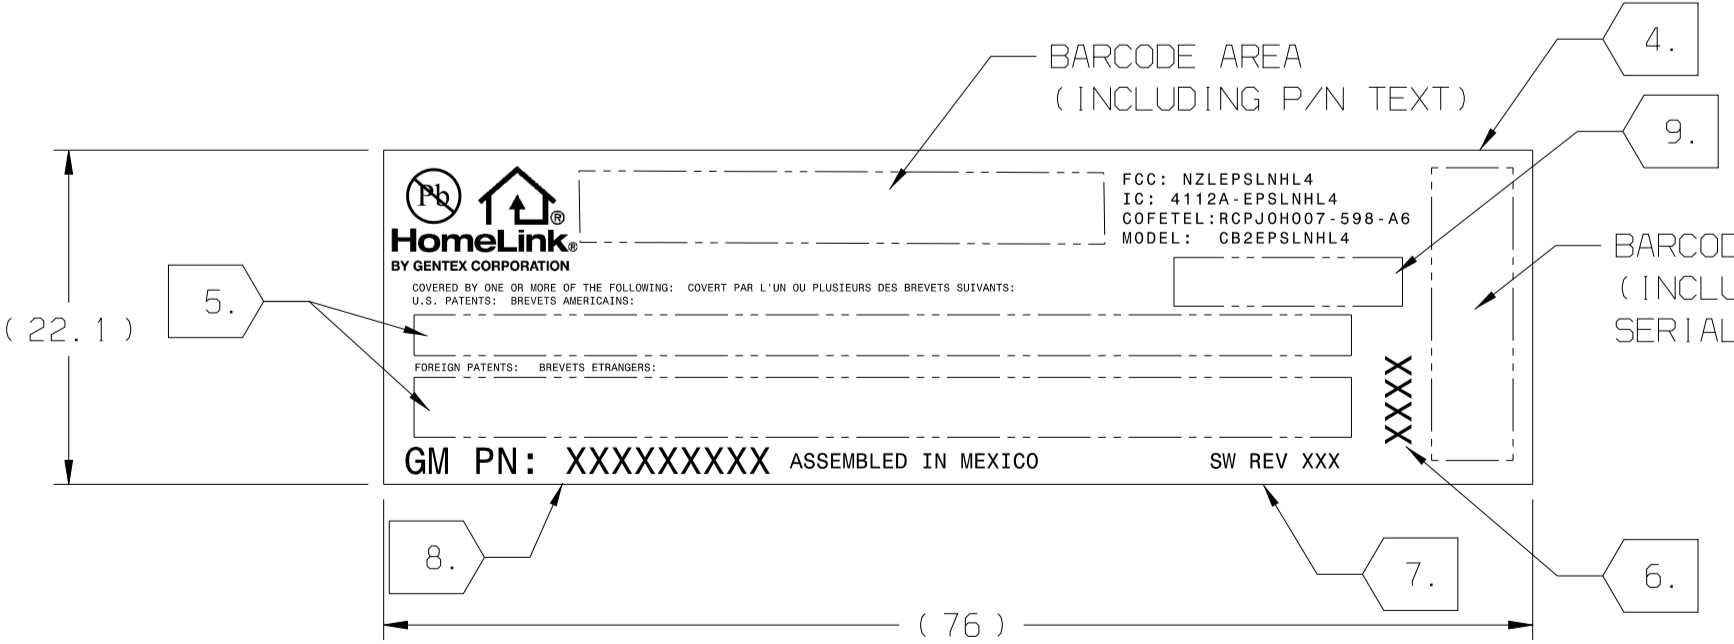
BARCODE AREA
(INCLUDING P/N TEXT)

4.

9.

BARCOD
(INCLU
SERIAL

Pb

HomeLink®
BY GENTEX CORPORATION

FCC: NZLEPSLNHL4
IC: 4112A-EPSLNHL4
COFETEL:RCPJOH007-598-A6
MODEL: CB2EPSLNHL4

5.

(22.1)

COVERED BY ONE OR MORE OF THE FOLLOWING: COVERT PAR L'UN OU PLUSIEURS DES BREVETS SUIVANTS:
U.S. PATENTS: BREVETS AMERICAINS:

FOREIGN PATENTS: BREVETS ETRANGERS:

XXXX

GM PN: XXXXXXXXX ASSEMBLED IN MEXICO

SW REV XXX

8.

7.

6.

(76)